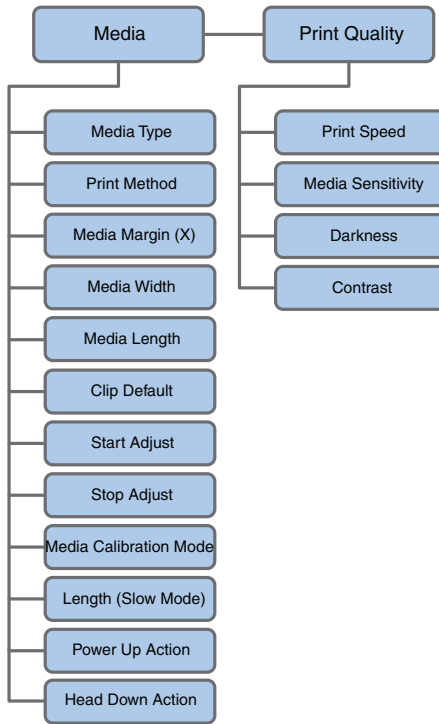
Media

Print Quality

Media Type

Print Method

Media Margin (X)

Media Width

Media Length

Clip Default

Start Adjust

Stop Adjust

Media Calibration Mode

Length (Slow Mode)

Power Up Action

Head Down Action

Print Speed

Media Sensitivity

Darkness

Contrast